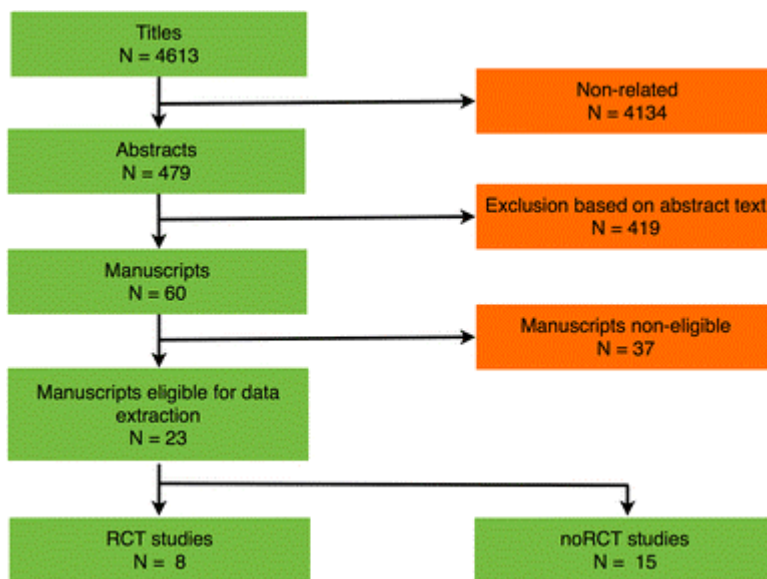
Titles
N = 4613

Non-related
N = 4134

Abstracts
N = 479

Exclusion based on abstract text
N = 419

Manuscripts
N = 60

Manuscripts non-eligible
N = 37

Manuscripts eligible for data extraction
N = 23

RCT studies
N = 8

noRCT studies
N = 15